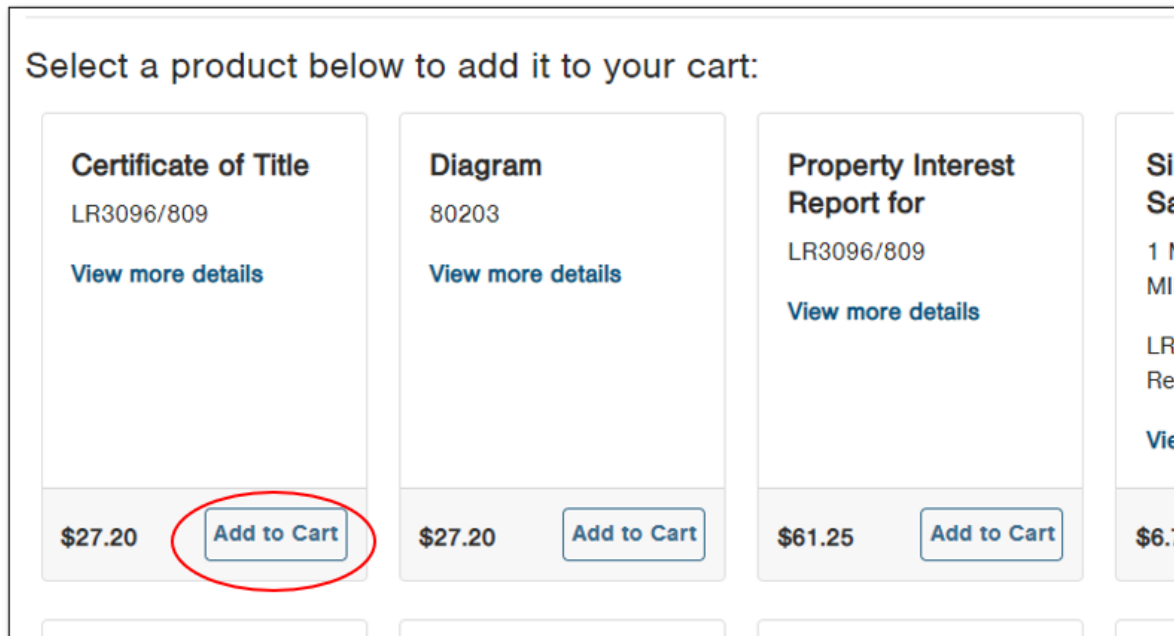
Select a product below to add it to your cart:

Certificate of Title
LR3096/809
View more details
$27.20 Add to Cart

Diagram
80203
View more details
$27.20 Add to Cart

Property Interest Report for
LR3096/809
View more details
$61.25 Add to Cart

Si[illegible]
Sa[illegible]
1 M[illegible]
MI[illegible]
LR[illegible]
Re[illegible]
Vie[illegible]
$6.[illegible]